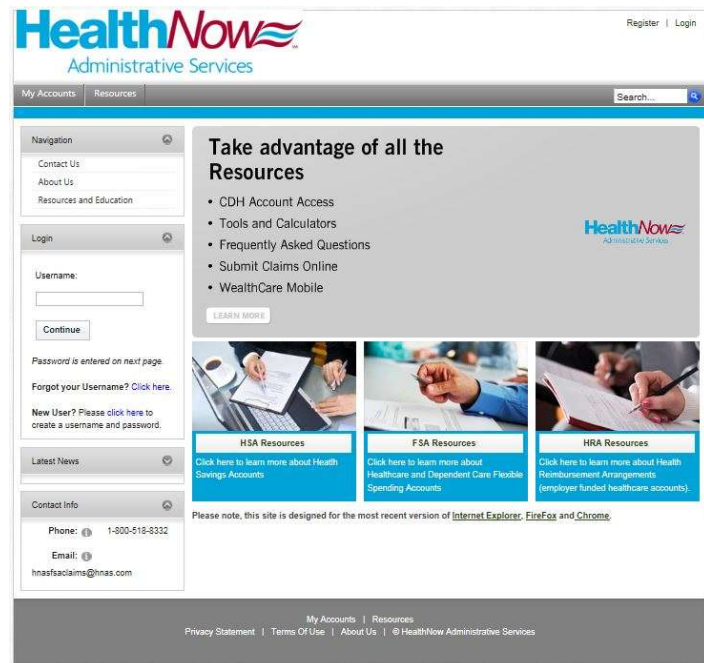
HealthNow
Administrative Services

Register | Login

My Accounts Resources

Search...

Navigation

Contact Us
About Us
Resources and Education

Login

Username:

Continue

Password is entered on next page.

Forgot your Username? Click here.

New User? Please click here to create a username and password.

Latest News

Contact Info

Phone: 1-800-518-8332

Email:

hnasfsaclaims@hnas.com

Take advantage of all the Resources

• CDH Account Access
• Tools and Calculators
• Frequently Asked Questions
• Submit Claims Online
• WealthCare Mobile

LEARN MORE

HealthNow
Administrative Services

HSA Resources

Click here to learn more about Health Savings Accounts

FSA Resources

Click here to learn more about Healthcare and Dependent Care Flexible Spending Accounts

HRA Resources

Click here to learn more about Health Reimbursement Arrangements (employer funded healthcare accounts).

Please note, this site is designed for the most recent version of Internet Explorer, FireFox and Chrome.

My Accounts | Resources
Privacy Statement | Terms Of Use | About Us | © HealthNow Administrative Services